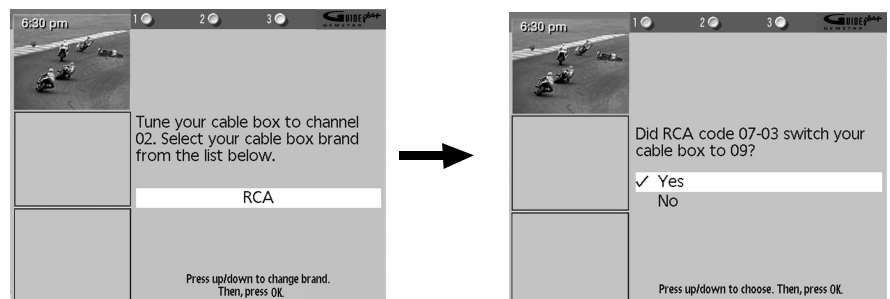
6:30 pm
1 2 3
GUIDE Plus+ GEMSTAR

Tune your cable box to channel 02. Select your cable box brand from the list below.

RCA

Press up/down to change brand. Then, press OK.

6:30 pm
1 2 3
GUIDE Plus+ GEMSTAR

Did RCA code 07-03 switch your cable box to 09?

✓ Yes
No

Press up/down to choose. Then, press OK.